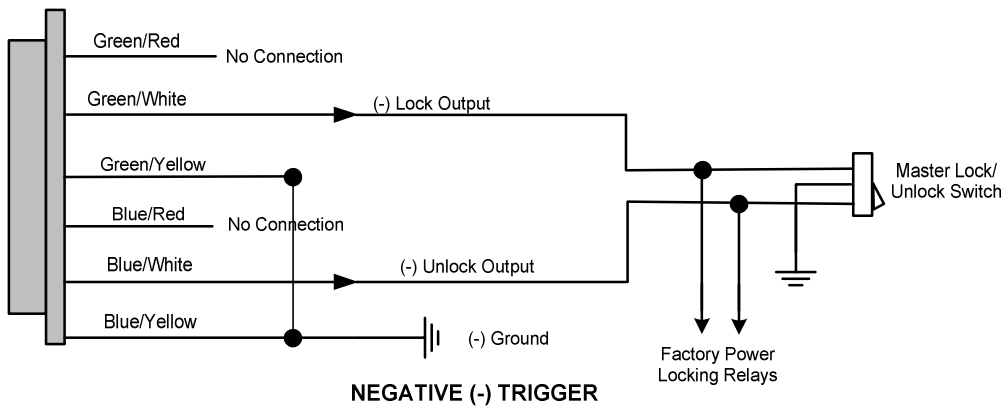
Green/Red
No Connection
Green/White
(-) Lock Output
Green/Yellow
Master Lock/ Unlock Switch
Blue/Red
No Connection
Blue/White
(-) Unlock Output
Blue/Yellow
(-) Ground
Factory Power Locking Relays
NEGATIVE (-) TRIGGER